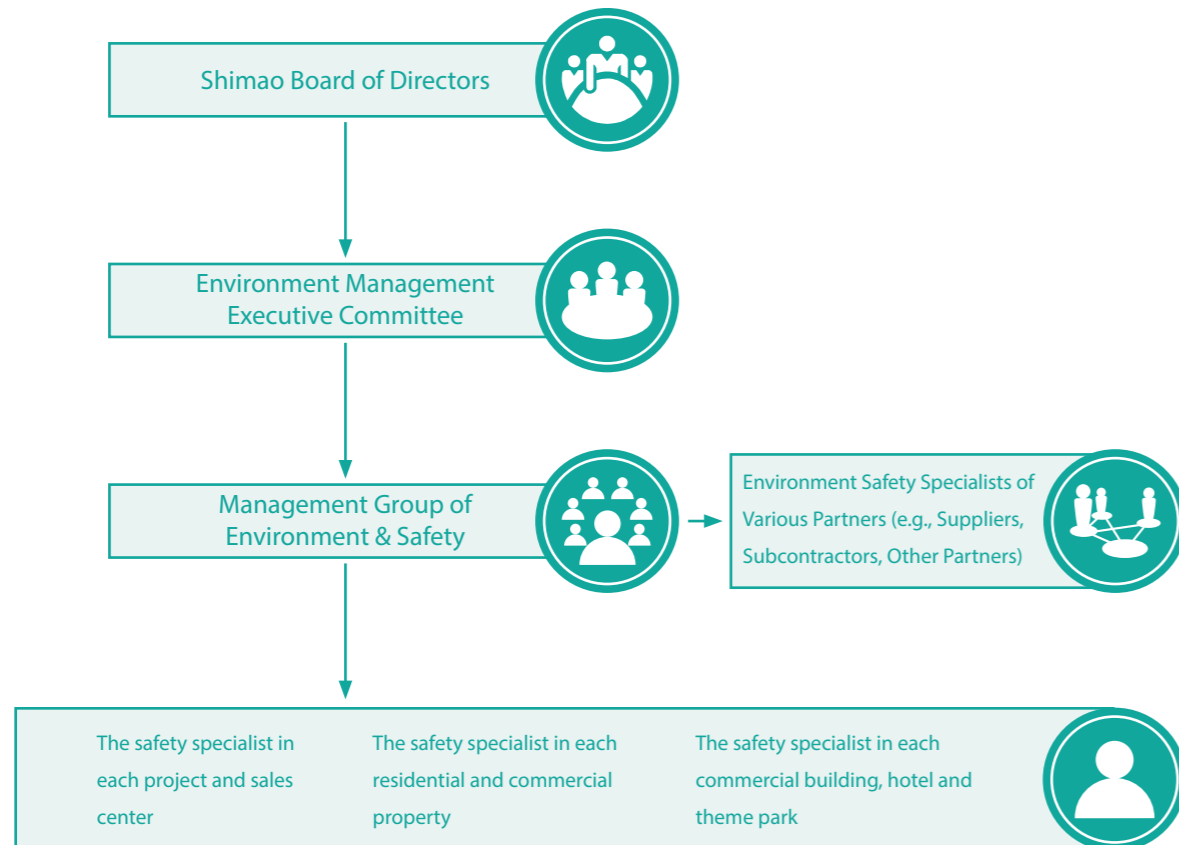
Shimao Board of Directors

Environment Management Executive Committee

Management Group of Environment & Safety

Environment Safety Specialists of Various Partners (e.g., Suppliers, Subcontractors, Other Partners)

The safety specialist in each project and sales center

The safety specialist in each residential and commercial property

The safety specialist in each commercial building, hotel and theme park